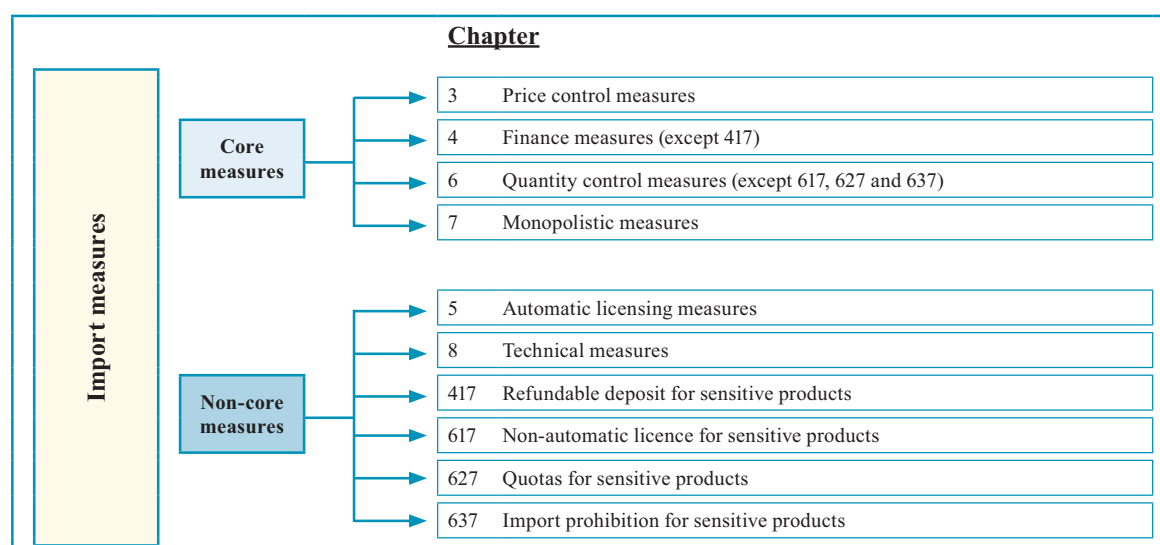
Chapter

Import measures

Core measures

3 Price control measures

4 Finance measures (except 417)

6 Quantity control measures (except 617, 627 and 637)

7 Monopolistic measures

Non-core measures

5 Automatic licensing measures

8 Technical measures

417 Refundable deposit for sensitive products

617 Non-automatic licence for sensitive products

627 Quotas for sensitive products

637 Import prohibition for sensitive products